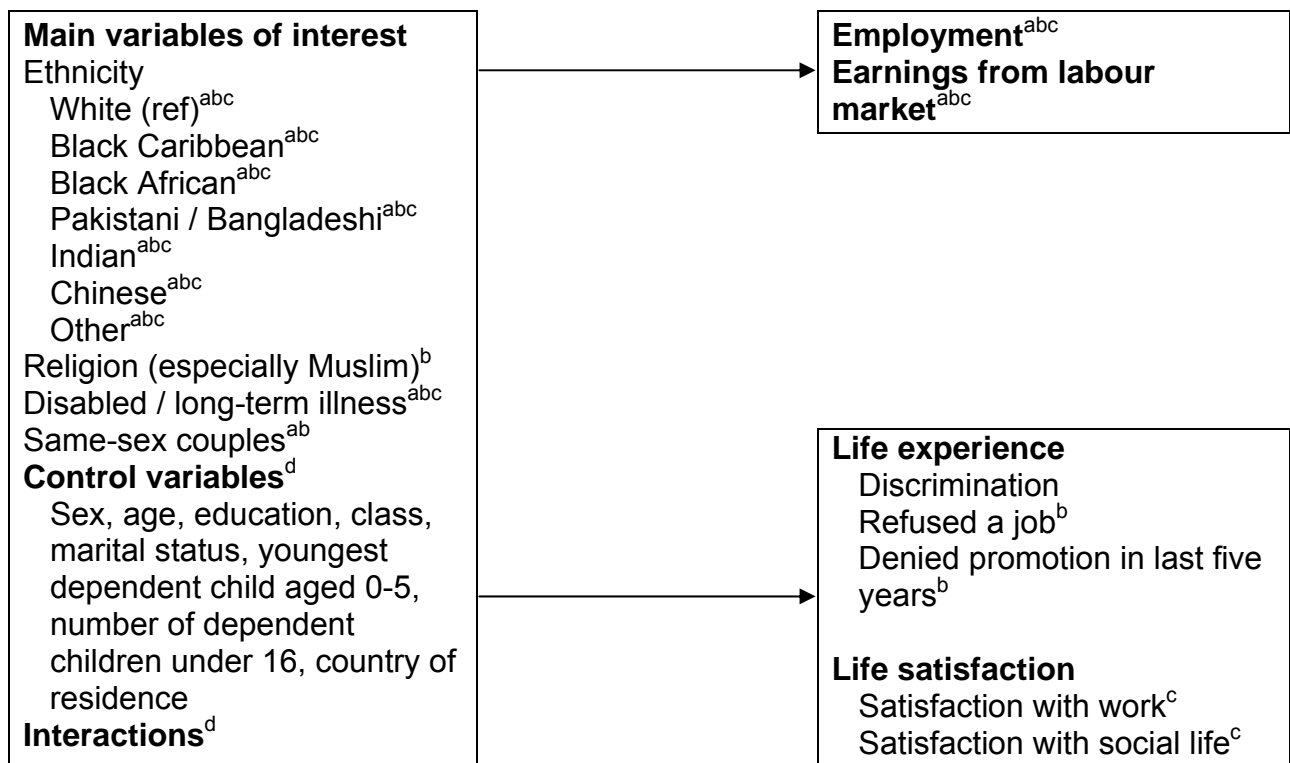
**Main variables of interest**
Ethnicity
White (ref)$^{abc}$
Black Caribbean$^{abc}$
Black African$^{abc}$
Pakistani / Bangladeshi$^{abc}$
Indian$^{abc}$
Chinese$^{abc}$
Other$^{abc}$
Religion (especially Muslim)$^{b}$
Disabled / long-term illness$^{abc}$
Same-sex couples$^{ab}$
**Control variables**$^{d}$
Sex, age, education, class, marital status, youngest dependent child aged 0-5, number of dependent children under 16, country of residence
**Interactions**$^{d}$

**Employment**$^{abc}$
**Earnings from labour market**$^{abc}$

**Life experience**
Discrimination
Refused a job$^{b}$
Denied promotion in last five years$^{b}$

**Life satisfaction**
Satisfaction with work$^{c}$
Satisfaction with social life$^{c}$